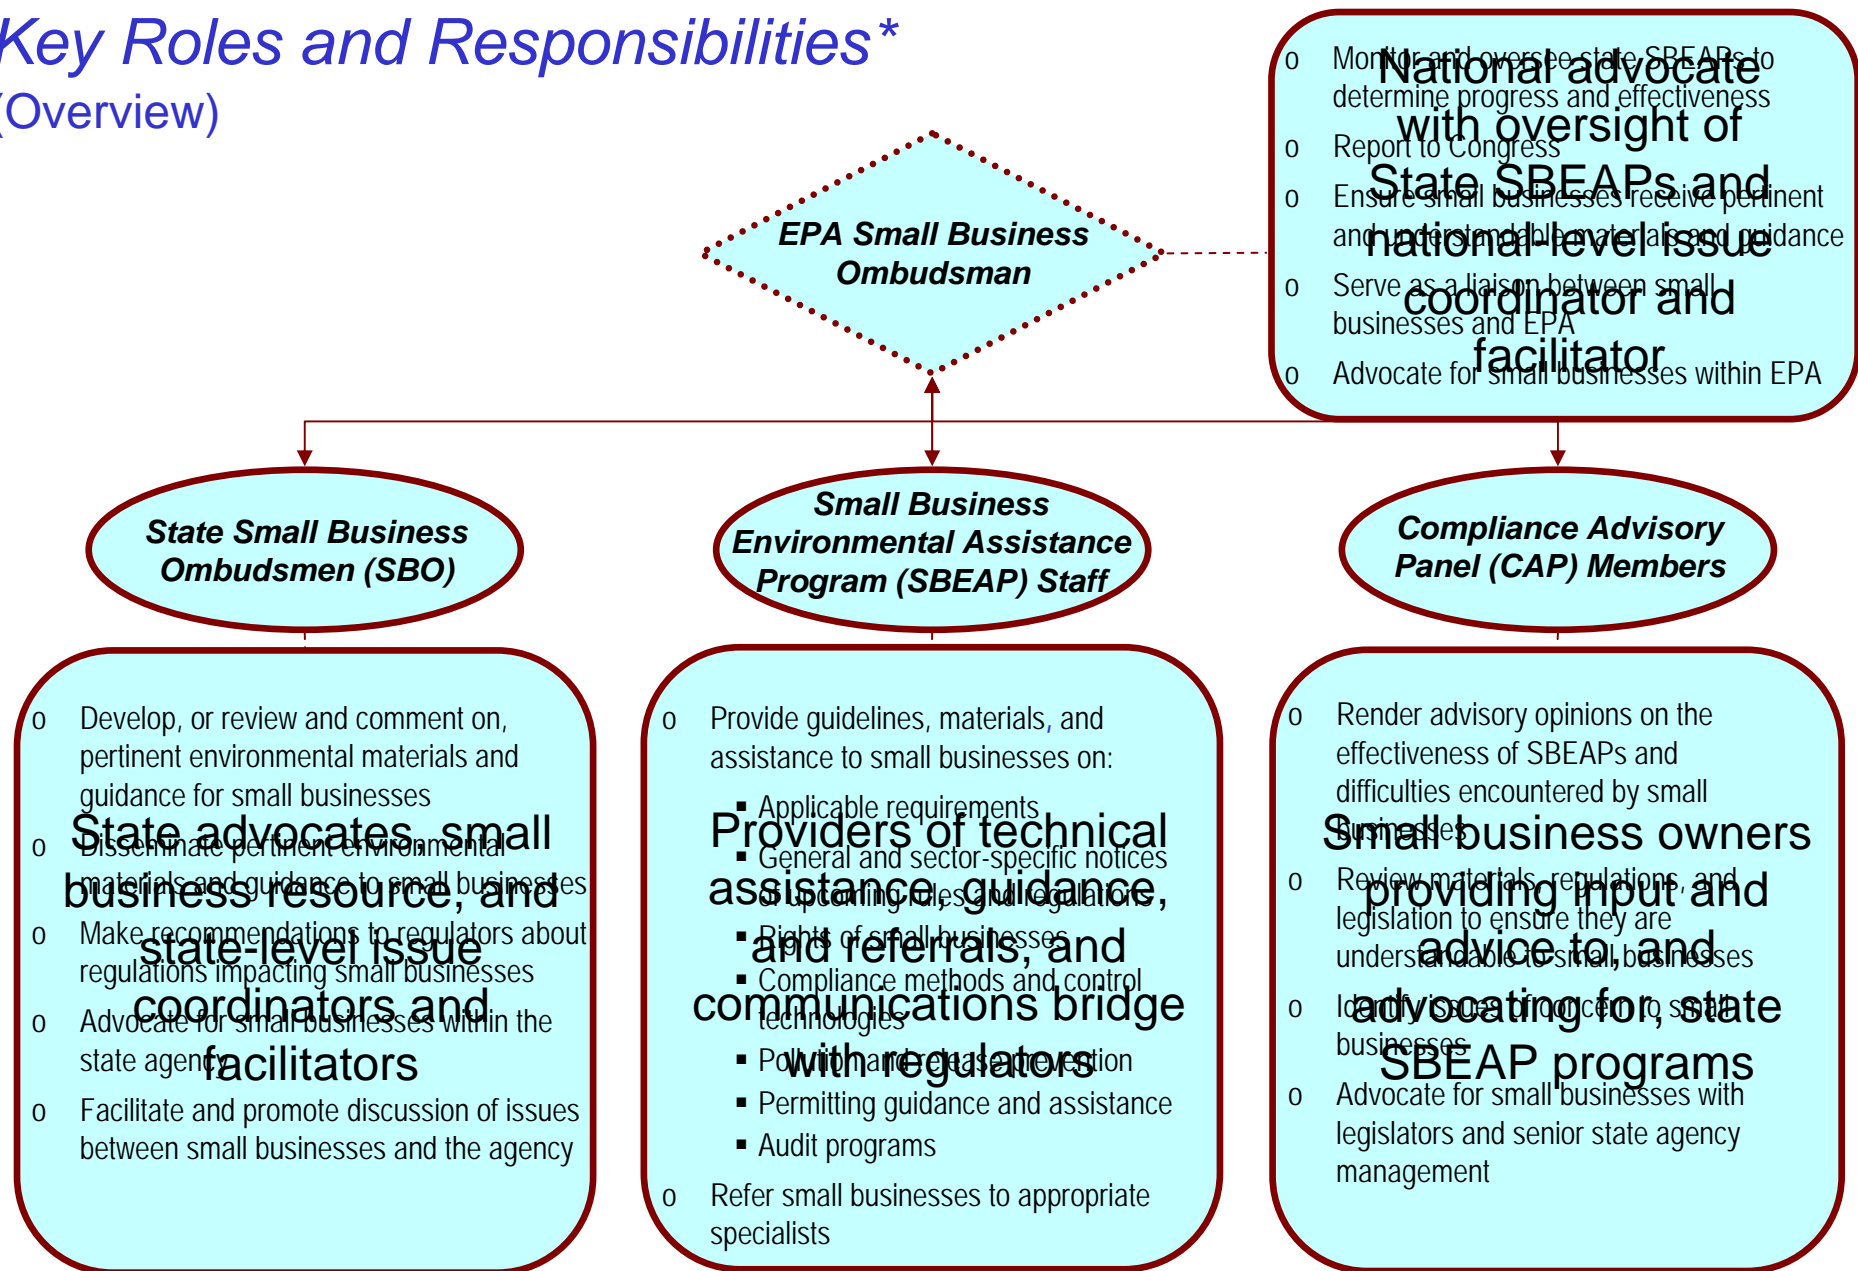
Key Roles and Responsibilities*
(Overview)

EPA Small Business Ombudsman

National advocate with oversight of State SBEAPs and national-level issue coordinator and facilitator

o Monitor and oversee state SBEAPs to determine progress and effectiveness
o Report to Congress
o Ensure small businesses receive pertinent and understandable materials and guidance
o Serve as a liaison between small businesses and EPA
o Advocate for small businesses within EPA

State Small Business Ombudsmen (SBO)

Small Business Environmental Assistance Program (SBEAP) Staff

Compliance Advisory Panel (CAP) Members

State advocates, small business resource, and state-level issue coordinators and facilitators

o Develop, or review and comment on, pertinent environmental materials and guidance for small businesses
o Disseminate pertinent environmental materials and guidance to small businesses
o Make recommendations to regulators about regulations impacting small businesses
o Advocate for small businesses within the state agency
o Facilitate and promote discussion of issues between small businesses and the agency

Providers of technical assistance, guidance, and referrals, and communications bridge with regulators

o Provide guidelines, materials, and assistance to small businesses on:
▪ Applicable requirements
▪ General and sector-specific notices of upcoming rules and regulations
▪ Rights of small businesses
▪ Compliance methods and control technologies
▪ Pollution and release prevention
▪ Permitting guidance and assistance
▪ Audit programs
o Refer small businesses to appropriate specialists

Small business owners providing input and advice to, and advocating for, state SBEAP programs

o Render advisory opinions on the effectiveness of SBEAPs and difficulties encountered by small businesses
o Review materials, regulations, and legislation to ensure they are understandable to small businesses
o Identify issues of concern to small businesses
o Advocate for small businesses with legislators and senior state agency management